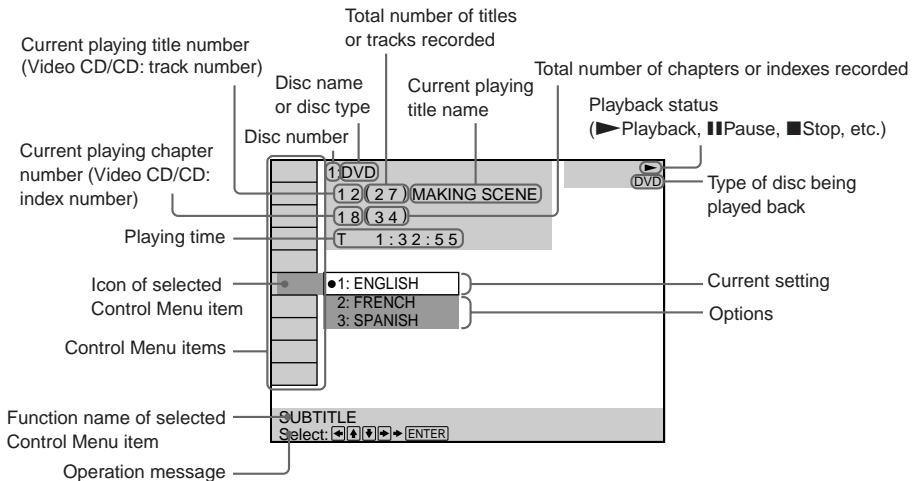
Total number of titles or tracks recorded

Current playing title number (Video CD/CD: track number)

Disc name or disc type

Current playing title name

Total number of chapters or indexes recorded

Playback status (►Playback, ❚❚Pause, ■Stop, etc.)

Disc number

Current playing chapter number (Video CD/CD: index number)

1 DVD

1 2 2 7 MAKING SCENE

1 8 3 4

T 1:32:55

►

DVD

Type of disc being played back

Playing time

Icon of selected Control Menu item

●1: ENGLISH

2: FRENCH

3: SPANISH

Current setting

Options

Control Menu items

Function name of selected Control Menu item

SUBTITLE

Select: ◄ ▲ ▼ ► ENTER

Operation message